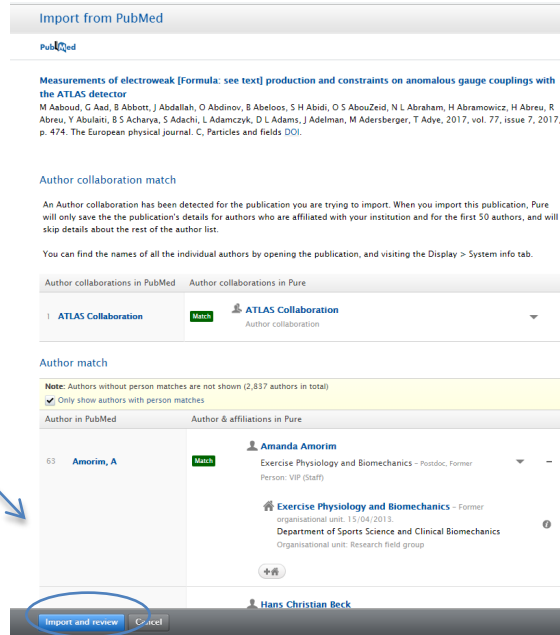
Import from PubMed

PubMed

Measurements of electroweak [Formula: see text] production and constraints on anomalous gauge couplings with the ATLAS detector

M Aaboud, G Aad, B Abbott, J Abdallah, O Abdinov, B Abeloos, S H Abidi, O S AbouZeid, N L Abraham, H Abramowicz, H Abreu, R Abreu, Y Abulaiti, B S Acharya, S Adachi, L Adamczyk, D L Adams, J Adelman, M Adersberger, T Adye, 2017, vol. 77, issue 7, 2017, p. 474. The European physical journal. C, Particles and fields DOI.

Author collaboration match

An Author collaboration has been detected for the publication you are trying to import. When you import this publication, Pure will only save the publication's details for authors who are affiliated with your institution and for the first 50 authors, and will skip details about the rest of the author list.

You can find the names of all the individual authors by opening the publication, and visiting the Display > System info tab.

| Author collaborations in PubMed | Author collaborations in Pure |
|---|---|
| 1 ATLAS Collaboration | Match ATLAS Collaboration Author collaboration |

Author match

Note: Authors without person matches are not shown (2,837 authors in total)

Only show authors with person matches

| Author in PubMed | Author & affiliations in Pure |
|---|---|
| 63 Amorim, A | Match Amanda Amorim Exercise Physiology and Biomechanics - Postdoc, Former Person: VIP (Staff) Exercise Physiology and Biomechanics - Former organisational unit. 15/04/2013. Department of Sports Science and Clinical Biomechanics Organisational unit: Research field group |
| | Hans Christian Beck |

Import and review Cancel